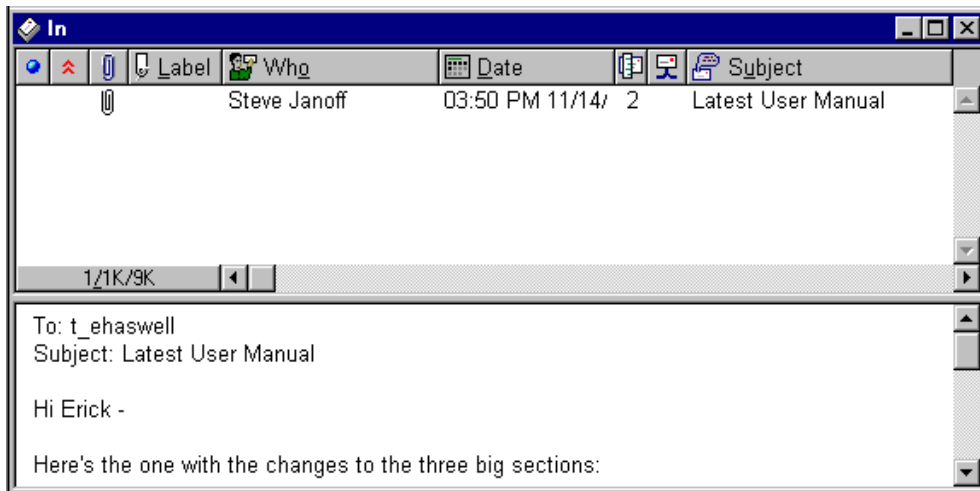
In

| | | | Label | Who | Date | | | Subject |
|---|---|---|---|---|---|---|---|---|
| | | | | Steve Janoff | 03:50 PM 11/14/ | 2 | | Latest User Manual |

1/1K/9K

To: t_ehaswell
Subject: Latest User Manual

Hi Erick -

Here's the one with the changes to the three big sections: